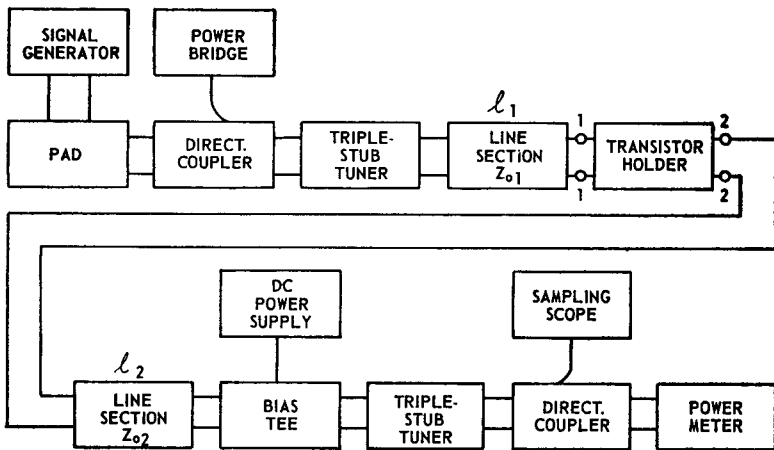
SIGNAL GENERATOR

POWER BRIDGE

$\ell_1$

PAD

DIRECT. COUPLER

TRIPLE-STUB TUNER

LINE SECTION $Z_{o1}$

1

1

TRANSISTOR HOLDER

2

2

DC POWER SUPPLY

SAMPLING SCOPE

$\ell_2$

LINE SECTION $Z_{o2}$

BIAS TEE

TRIPLE-STUB TUNER

DIRECT. COUPLER

POWER METER